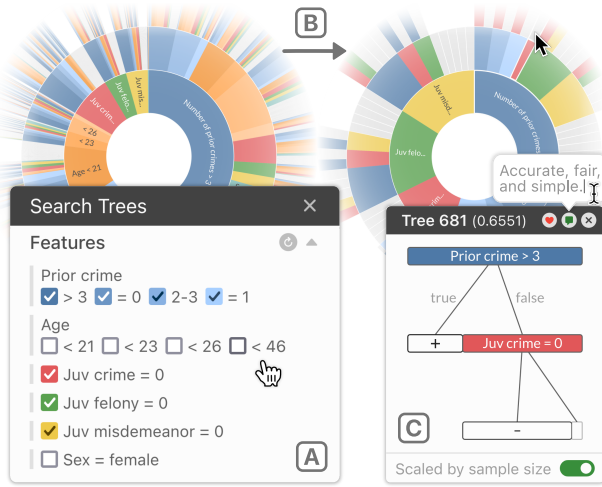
B

Juv misd...
Juv felo...
Juv crime
< 26
< 23
Age < 21
Number of prior crimes > 3

Juv misd...
Juv felo...
Number of prior crimes

Search Trees
Features
Prior crime
> 3  = 0  2-3  = 1
Age
< 21  < 23  < 26  < 46
Juv crime = 0
Juv felony = 0
Juv misdemeanor = 0
Sex = female
A

Accurate, fair, and simple.
Tree 681 (0.6551)
Prior crime > 3
true
false
+
Juv crime = 0
–
C
Scaled by sample size